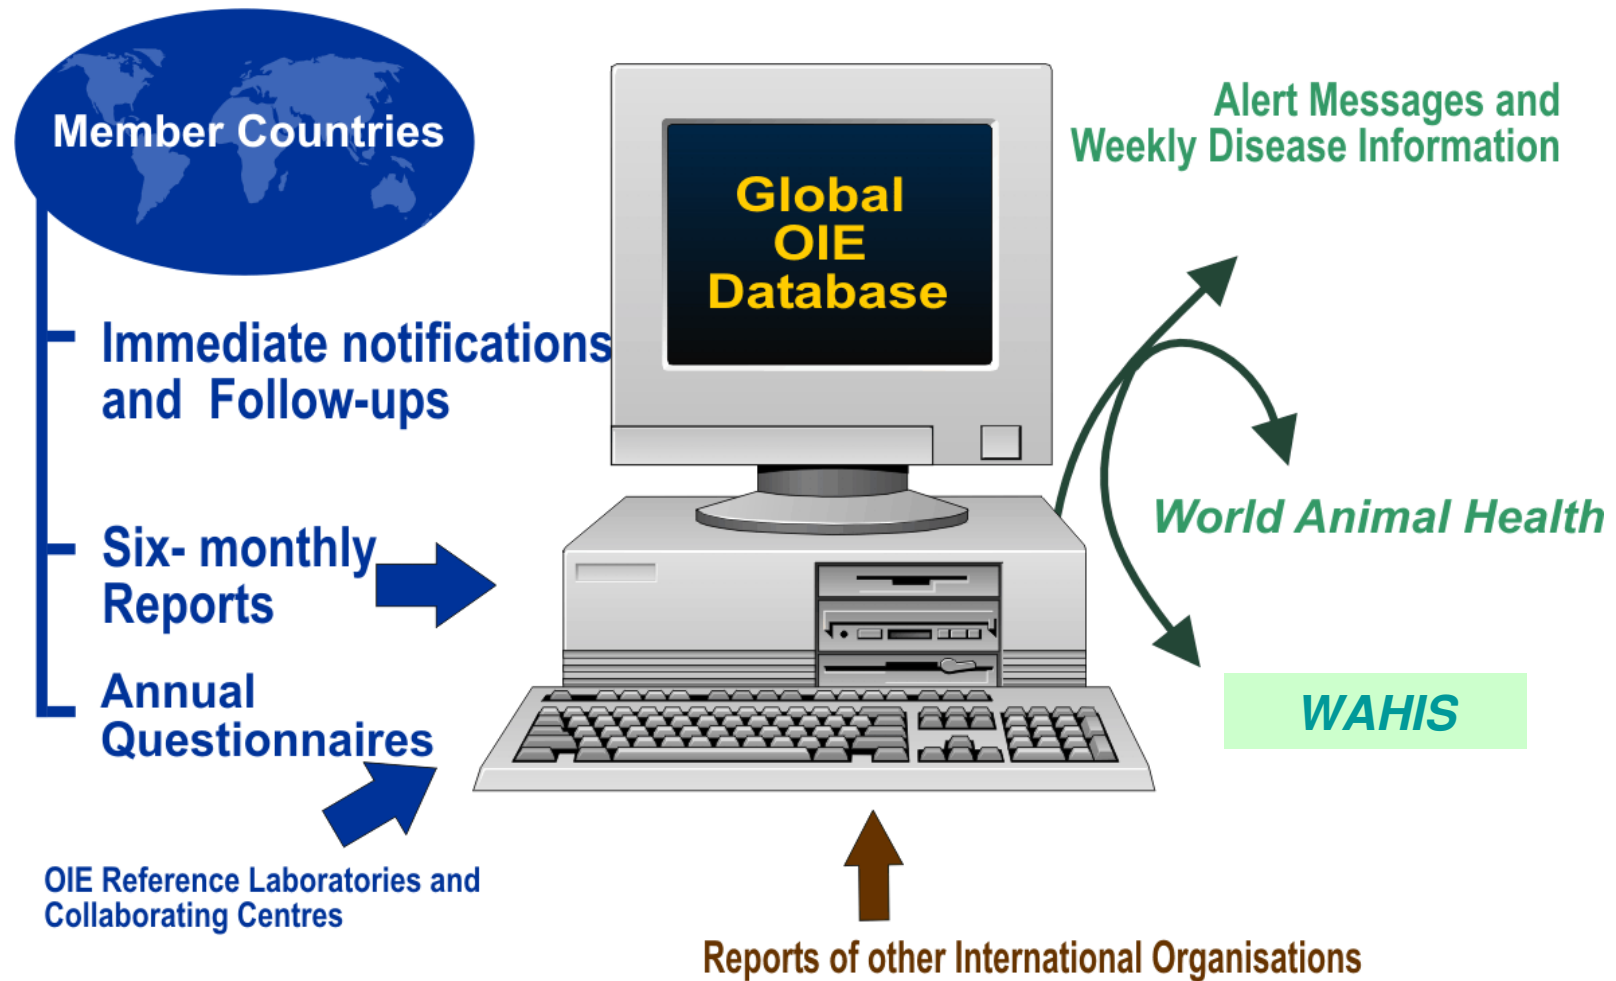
Member Countries

Immediate notifications and Follow-ups

Six- monthly Reports

Annual Questionnaires

OIE Reference Laboratories and Collaborating Centres

Global OIE Database

Alert Messages and Weekly Disease Information

World Animal Health

WAHIS

Reports of other International Organisations